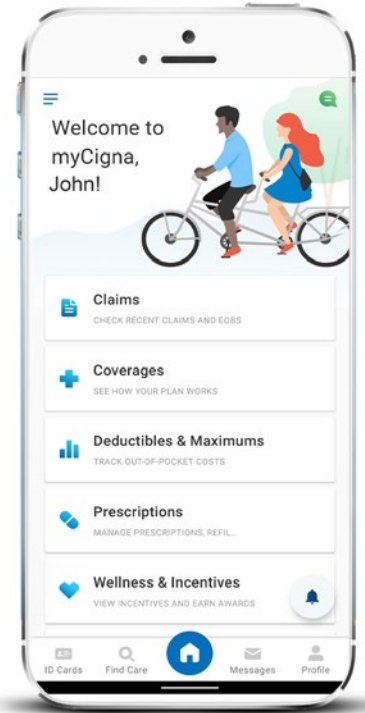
Welcome to myCigna, John!

Claims
CHECK RECENT CLAIMS AND EOBS

Coverages
SEE HOW YOUR PLAN WORKS

Deductibles & Maximums
TRACK OUT-OF-POCKET COSTS

Prescriptions
MANAGE PRESCRIPTIONS, REFIL...

Wellness & Incentives
VIEW INCENTIVES AND EARN AWARDS

ID Cards
Find Care
Messages
Profile